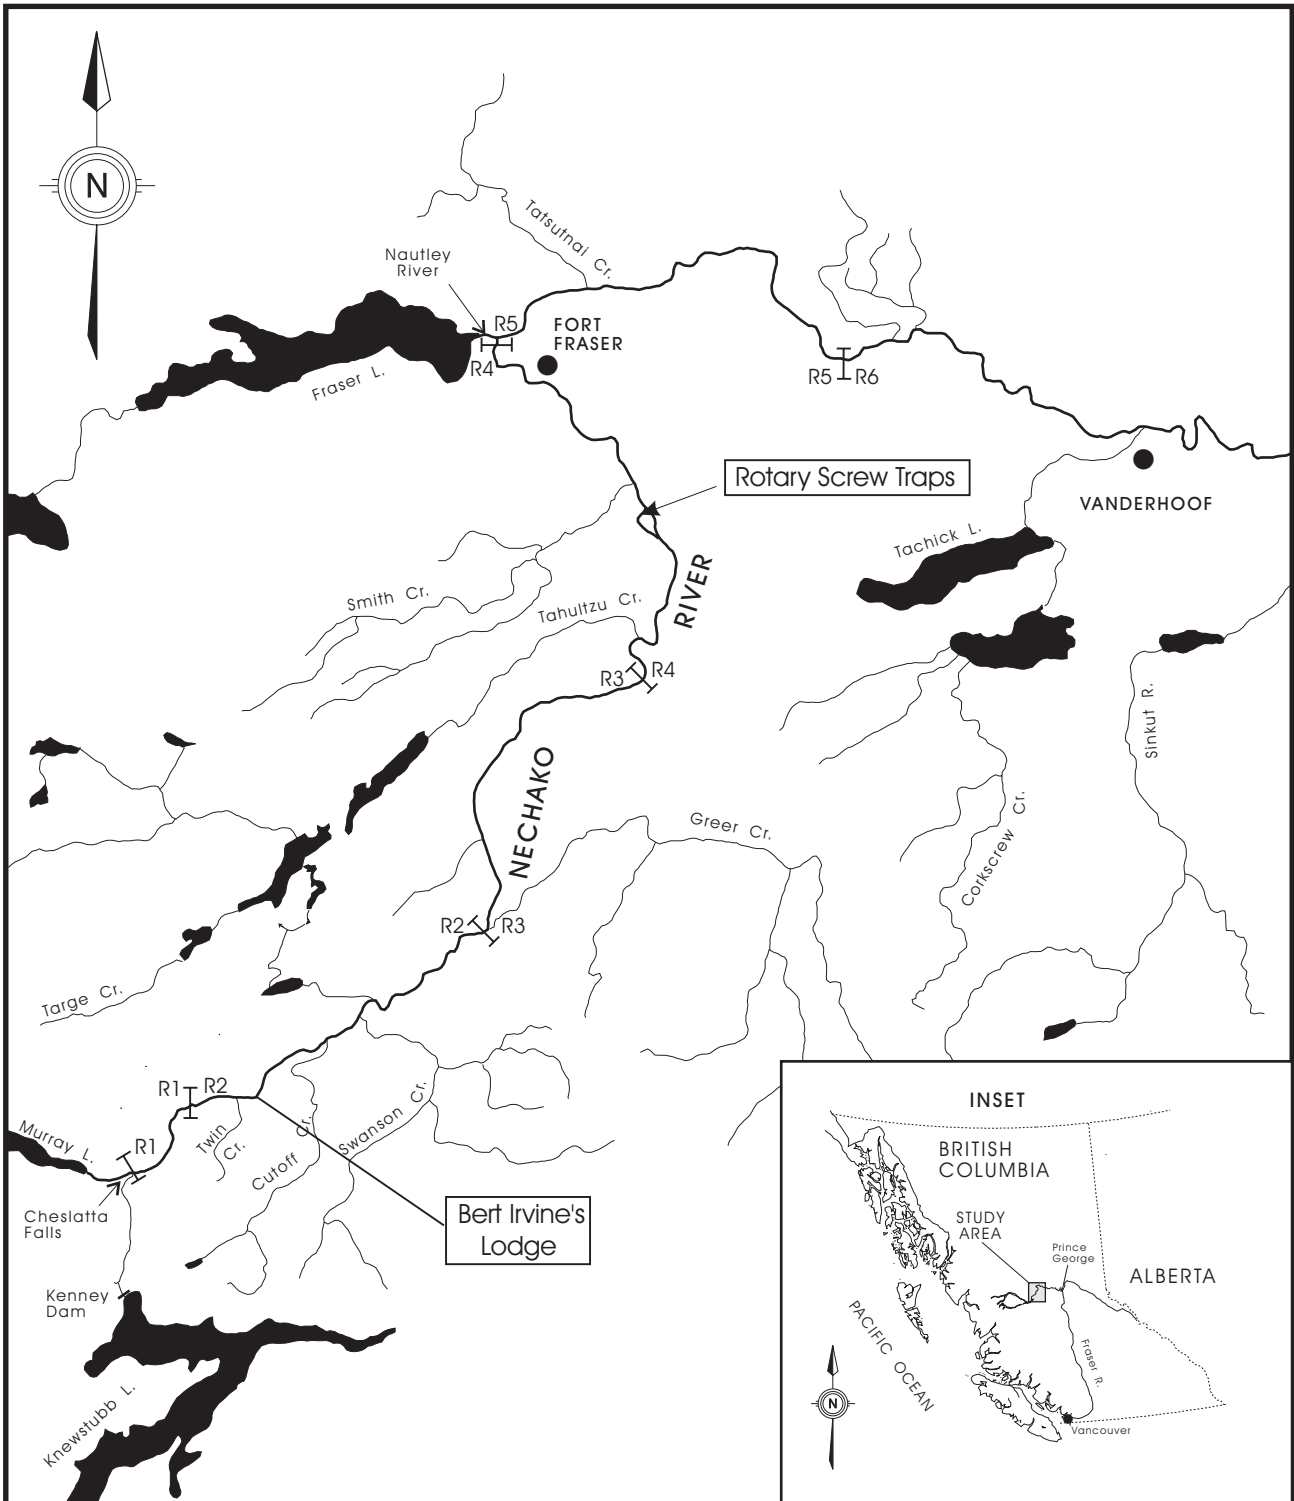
N

Tatsutnai Cr.

Nautley River

R5

FORT FRASER

R4

Fraser L.

R5 R6

Rotary Screw Traps

VANDERHOOF

Tachick L.

Smith Cr.

Tahultzu Cr.

RIVER

R3 R4

Sinkut R.

NECHAKO

Greer Cr.

Corkscrew Cr.

R2 R3

Targe Cr.

R1 R2

Murray L.

R1

Twin Cr.

Cutoff Cr.

Swanson Cr.

Cheslatta Falls

Bert Irvine's Lodge

Kenney Dam

Knewstubb L.

INSET

BRITISH COLUMBIA

STUDY AREA

Prince George

ALBERTA

PACIFIC OCEAN

Fraser R.

N

Vancouver